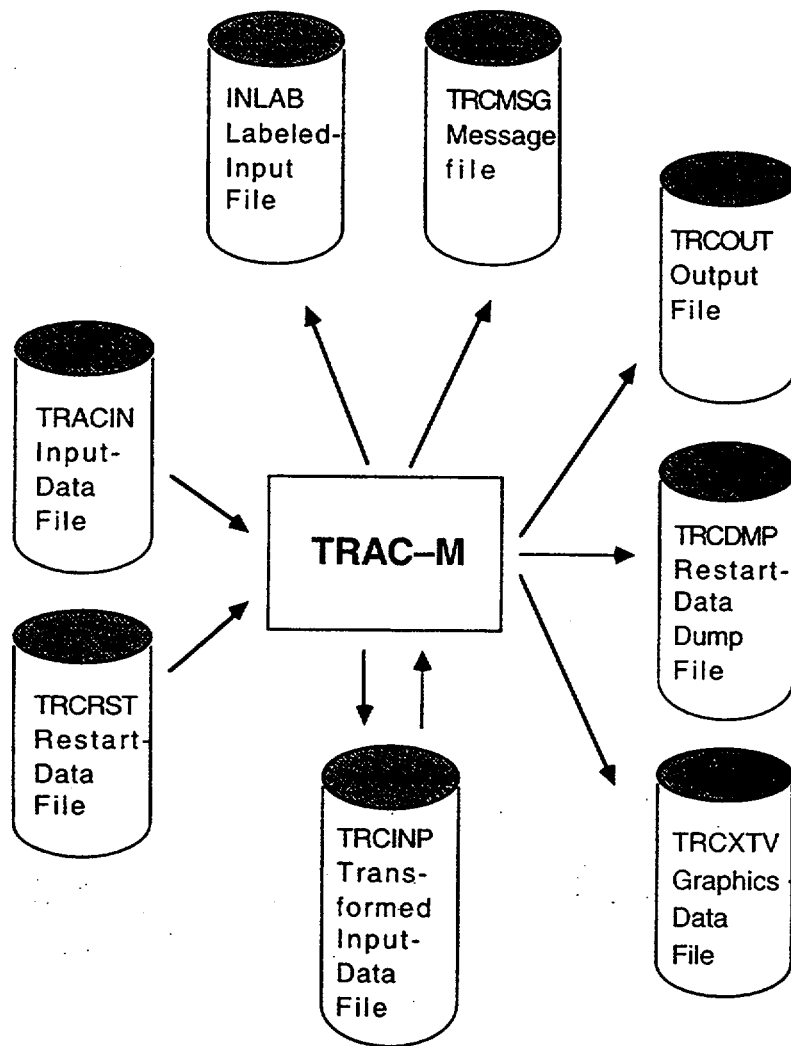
INLAB Labeled-Input File

TRCMSG Message file

TRCOUT Output File

TRACIN Input-Data File

TRAC–M

TRCDMP Restart-Data Dump File

TRCRST Restart-Data File

TRCINP Transformed Input-Data File

TRCXTV Graphics Data File